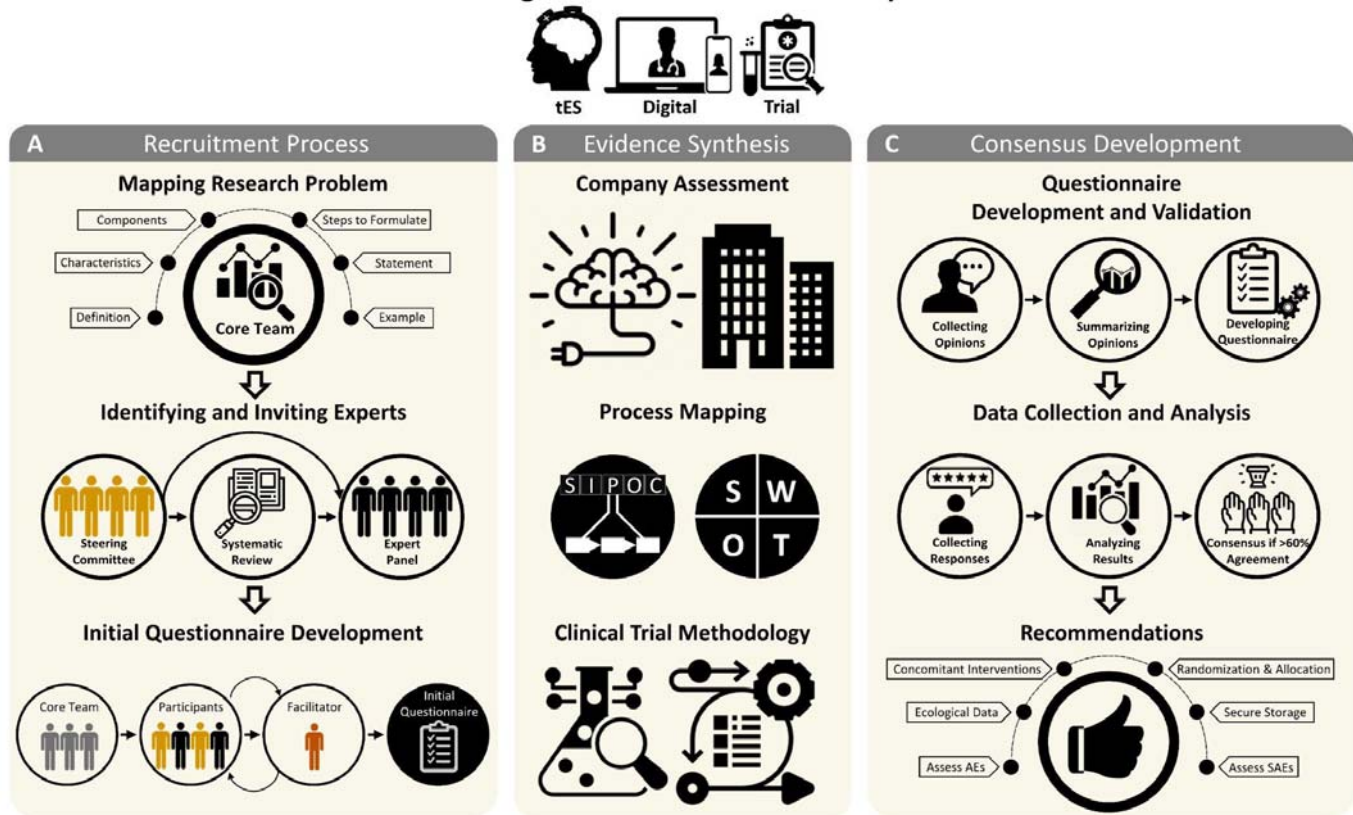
tES
Digital
Trial

A Recruitment Process

Mapping Research Problem

Components
Steps to Formulate
Characteristics
Statement
Definition
Example
Core Team

Identifying and Inviting Experts

Steering Committee
Systematic Review
Expert Panel

Initial Questionnaire Development

Core Team
Participants
Facilitator
Initial Questionnaire

B Evidence Synthesis

Company Assessment

Process Mapping

S I P O C

S W O T

Clinical Trial Methodology

C Consensus Development

Questionnaire Development and Validation

Collecting Opinions
Summarizing Opinions
Developing Questionnaire

Data Collection and Analysis

Collecting Responses
Analyzing Results
Consensus if >60% Agreement

Recommendations

Concomitant Interventions
Randomization & Allocation
Ecological Data
Secure Storage
Assess AEs
Assess SAEs